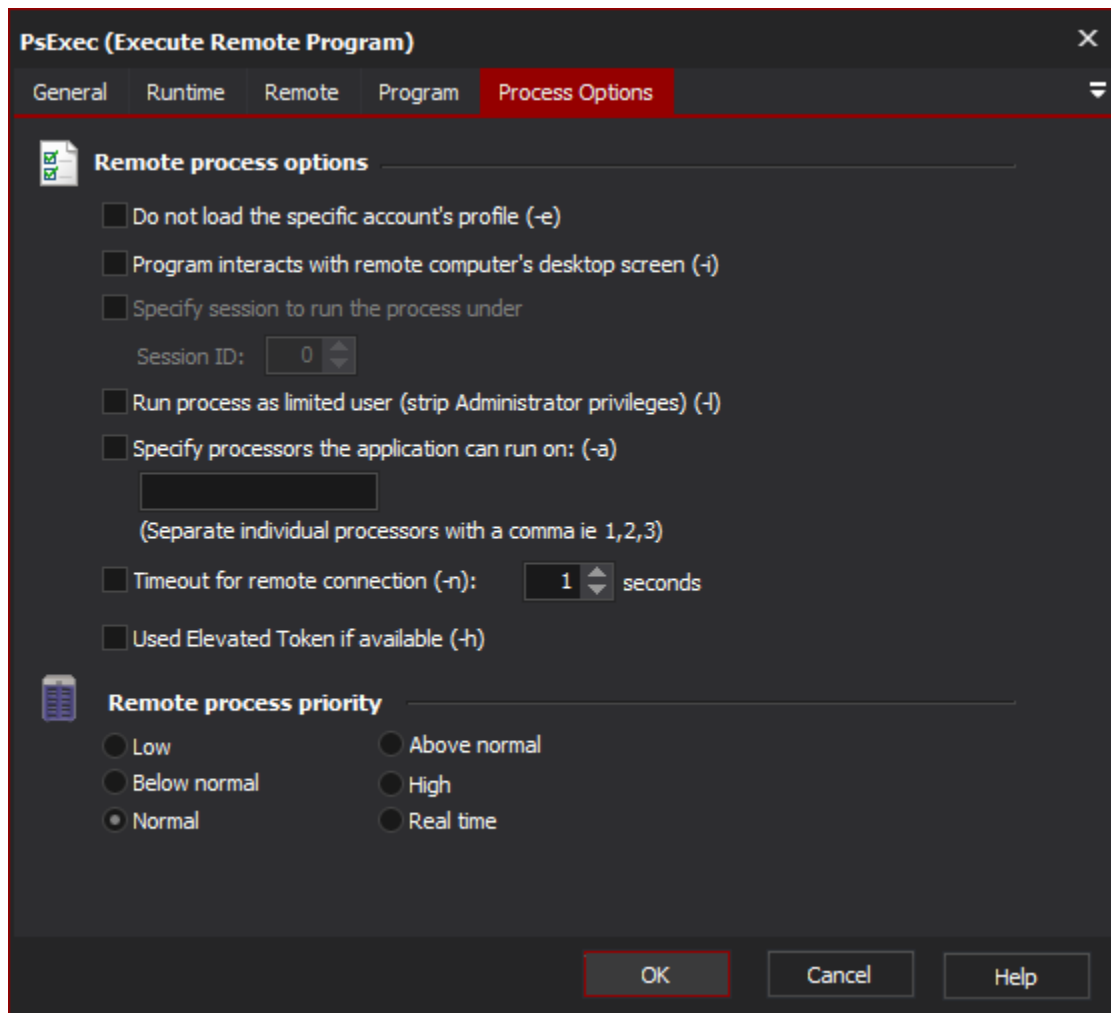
PsExec (Execute Remote Program)

General Runtime Remote Program Process Options

Remote process options

Do not load the specific account's profile (-e)

Program interacts with remote computer's desktop screen (-i)

Specify session to run the process under

Session ID: 0

Run process as limited user (strip Administrator privileges) (-l)

Specify processors the application can run on: (-a)

(Separate individual processors with a comma ie 1,2,3)

Timeout for remote connection (-n): 1 seconds

Used Elevated Token if available (-h)

Remote process priority

Low
Below normal
Normal
Above normal
High
Real time

OK Cancel Help